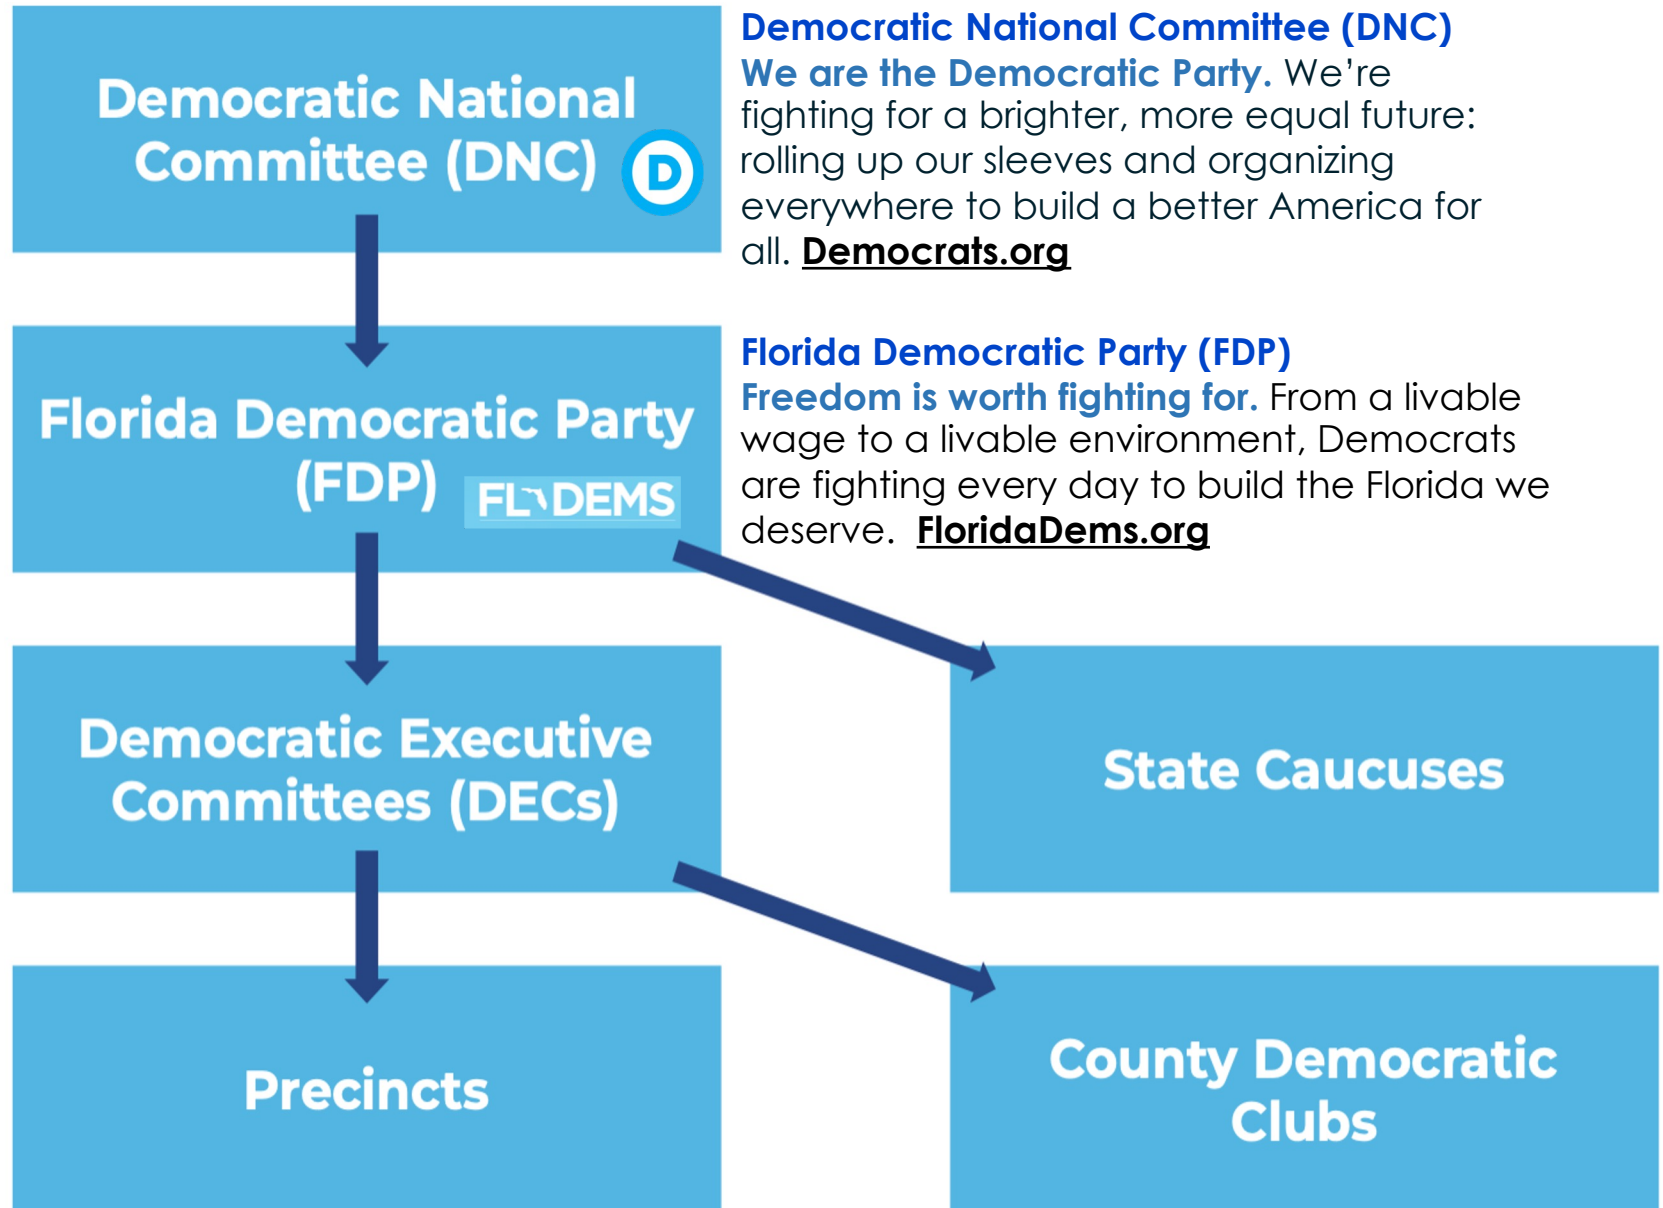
Democratic National Committee (DNC)

D

Democratic National Committee (DNC)

We are the Democratic Party. We're fighting for a brighter, more equal future: rolling up our sleeves and organizing everywhere to build a better America for all. Democrats.org

Florida Democratic Party (FDP)

FL DEMS

Florida Democratic Party (FDP)

Freedom is worth fighting for. From a livable wage to a livable environment, Democrats are fighting every day to build the Florida we deserve. FloridaDems.org

Democratic Executive Committees (DECs)

State Caucuses

Precincts

County Democratic Clubs